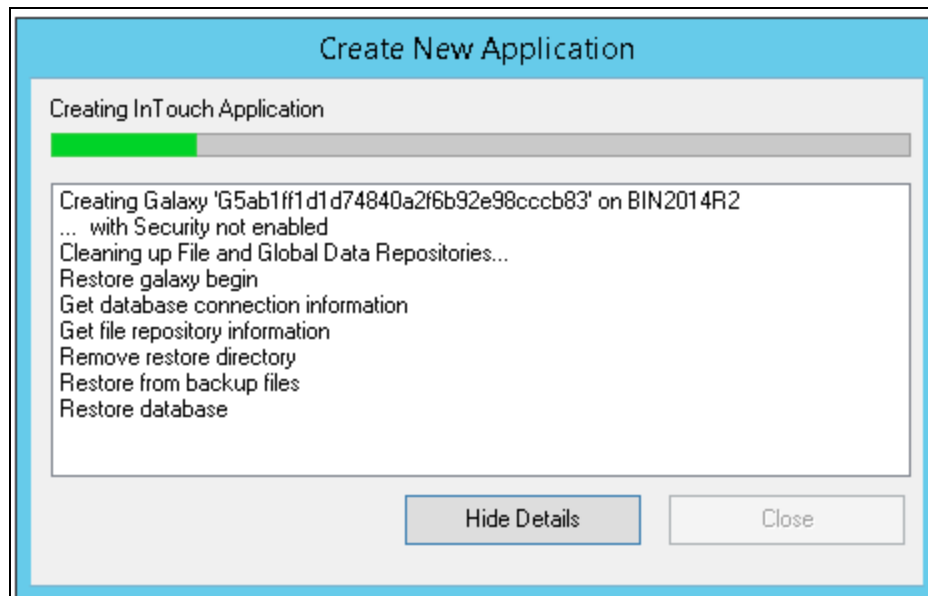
Create New Application

Creating InTouch Application

Creating Galaxy 'G5ab1ff1d1d74840a2f6b92e98cccb83' on BIN2014R2
... with Security not enabled
Cleaning up File and Global Data Repositories...
Restore galaxy begin
Get database connection information
Get file repository information
Remove restore directory
Restore from backup files
Restore database

Hide Details

Close